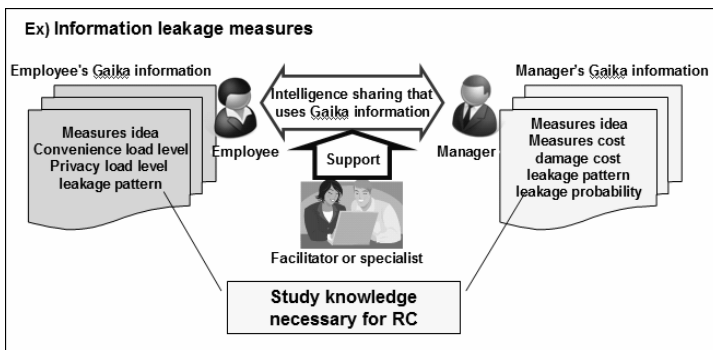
Ex) Information leakage measures

Employee's Gaika information

Measures idea
Convenience load level
Privacy load level
leakage pattern

Intelligence sharing that uses Gaika information

Employee

Support

Manager

Manager's Gaika information

Measures idea
Measures cost
damage cost
leakage pattern
leakage probability

Facilitator or specialist

Study knowledge necessary for RC